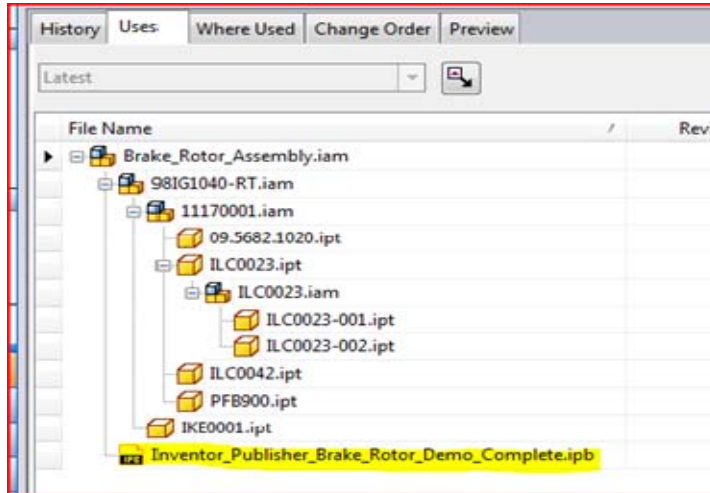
History | Uses | Where Used | Change Order | Preview

Latest

File Name | Rev

Brake_Rotor_Assembly.iam
98IG1040-RT.iam
11170001.iam
09.5682.1020.ipt
ILC0023.ipt
ILC0023.iam
ILC0023-001.ipt
ILC0023-002.ipt
ILC0042.ipt
PFB900.ipt
IKE0001.ipt
IPB Inventor_Publisher_Brake_Rotor_Demo_Complete.ipb